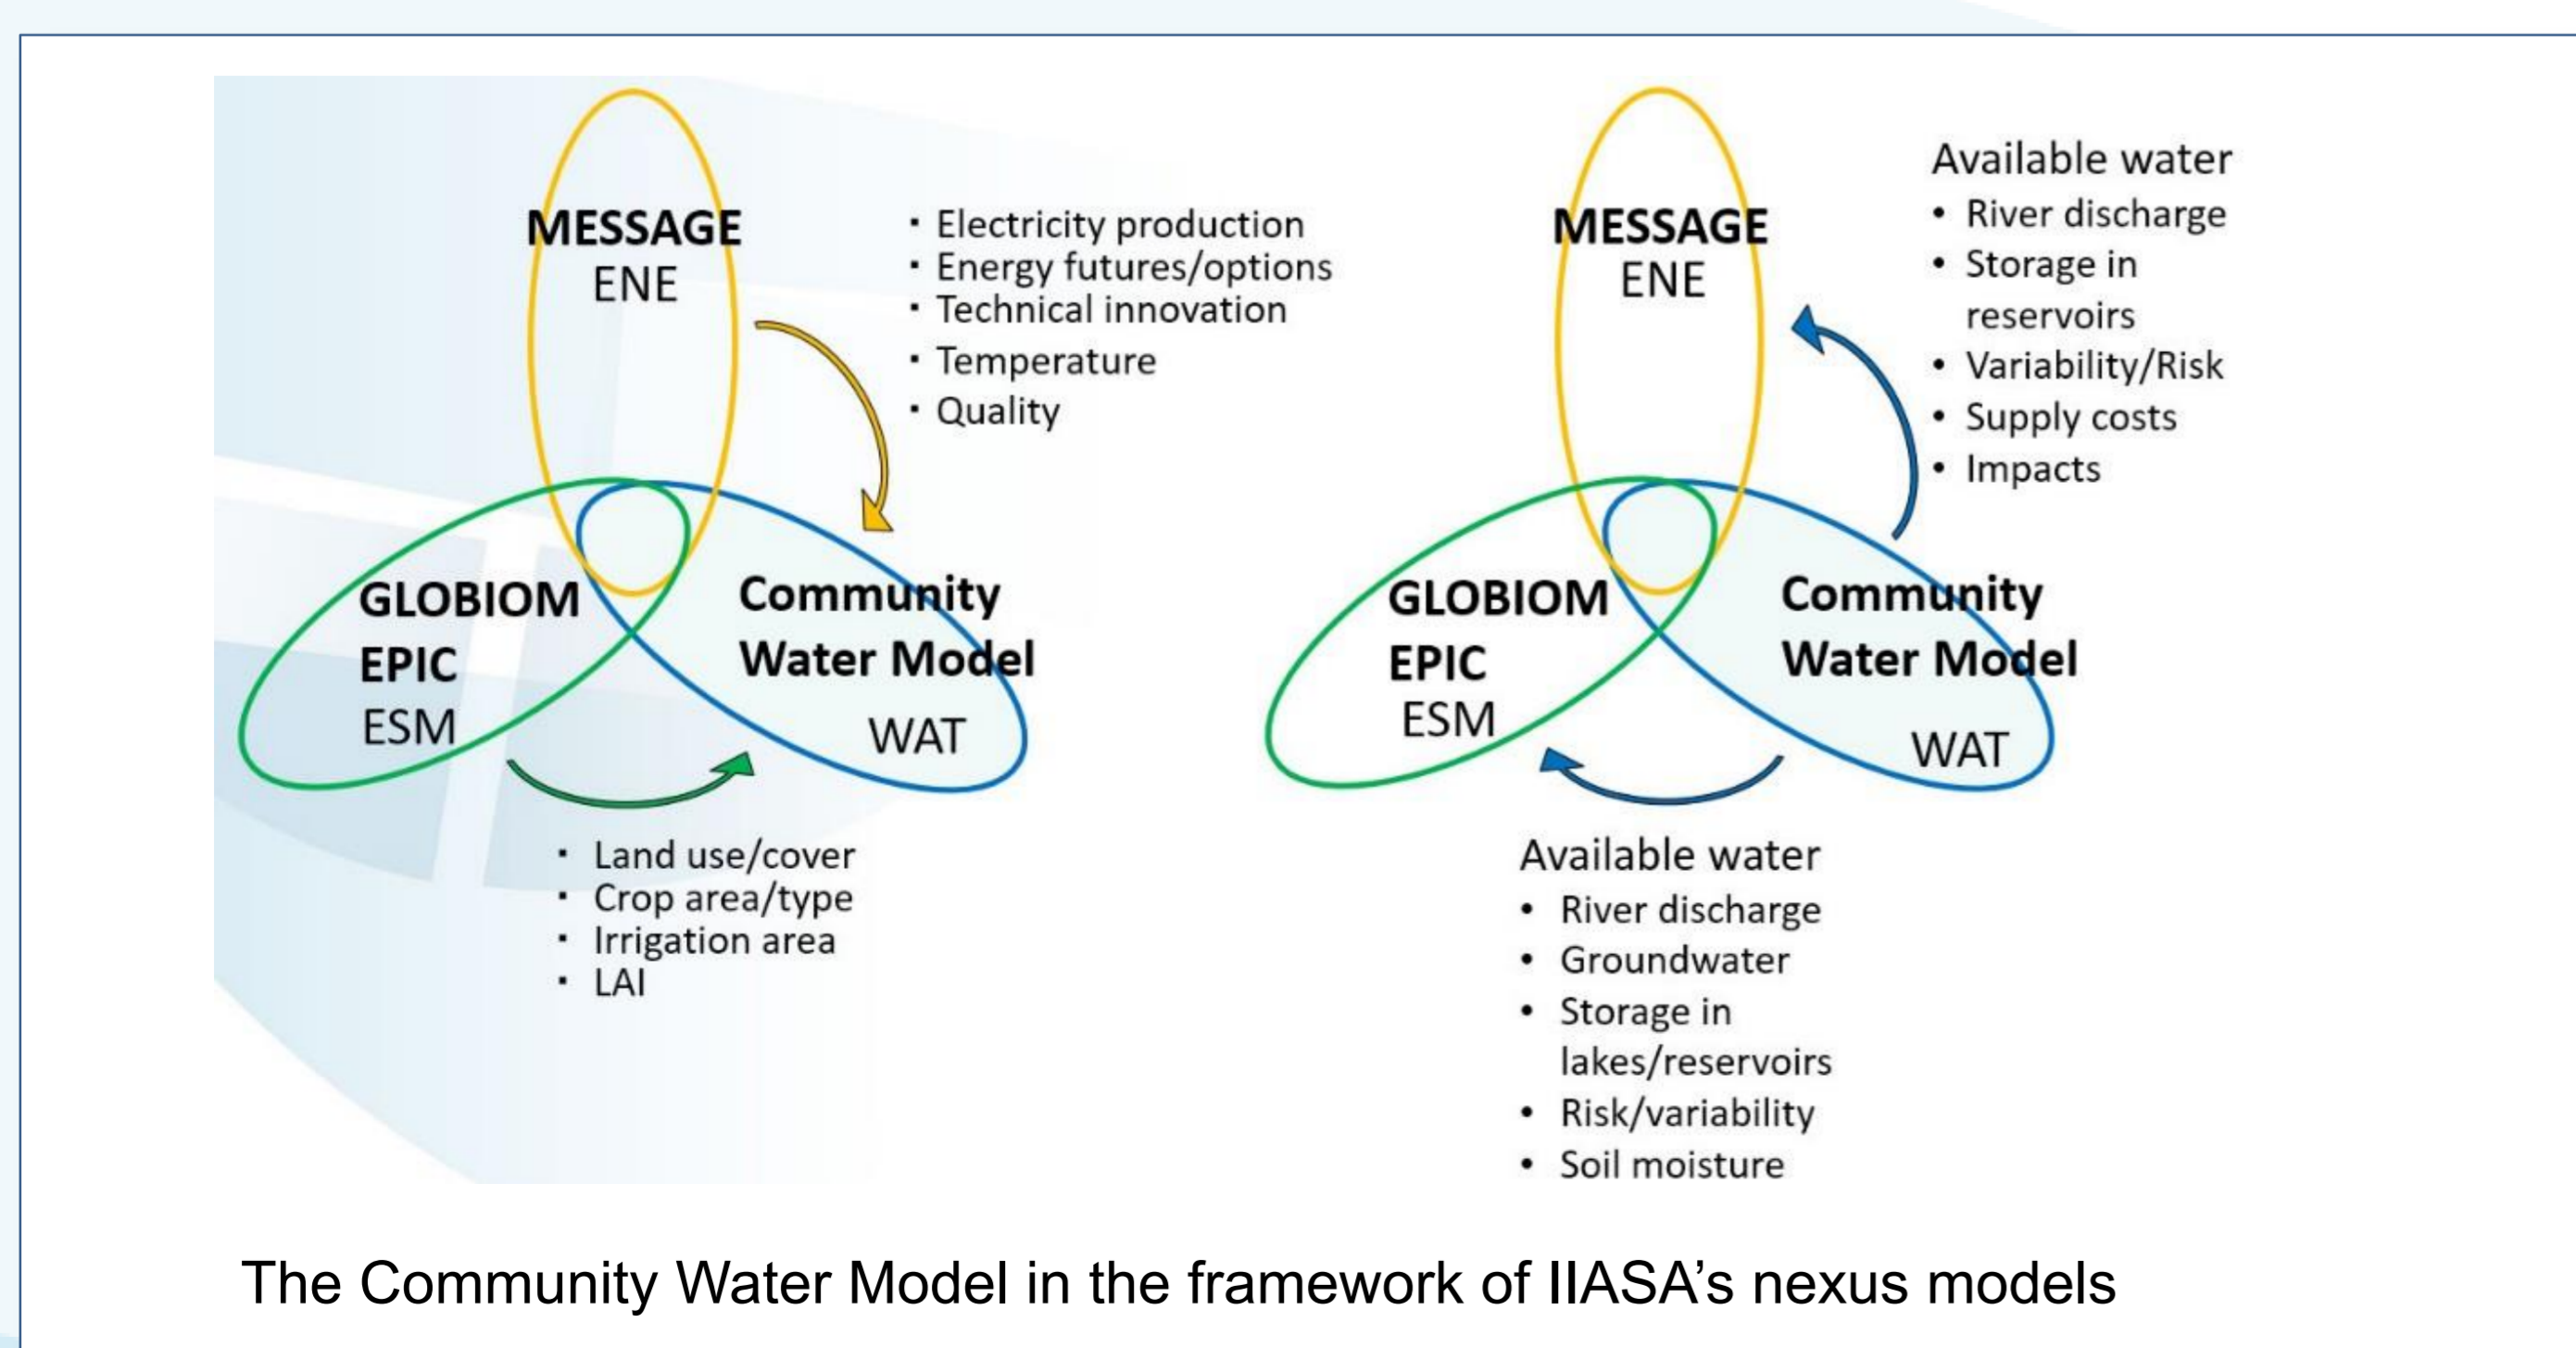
MESSAGE
ENE

• Electricity production
• Energy futures/options
• Technical innovation
• Temperature
• Quality

GLOBIOM
EPIC
ESM

Community
Water Model
WAT

• Land use/cover
• Crop area/type
• Irrigation area
• LAI

MESSAGE
ENE

Available water
• River discharge
• Storage in reservoirs
• Variability/Risk
• Supply costs
• Impacts

GLOBIOM
EPIC
ESM

Community
Water Model
WAT

Available water
• River discharge
• Groundwater
• Storage in lakes/reservoirs
• Risk/variability
• Soil moisture

The Community Water Model in the framework of IIASA's nexus models